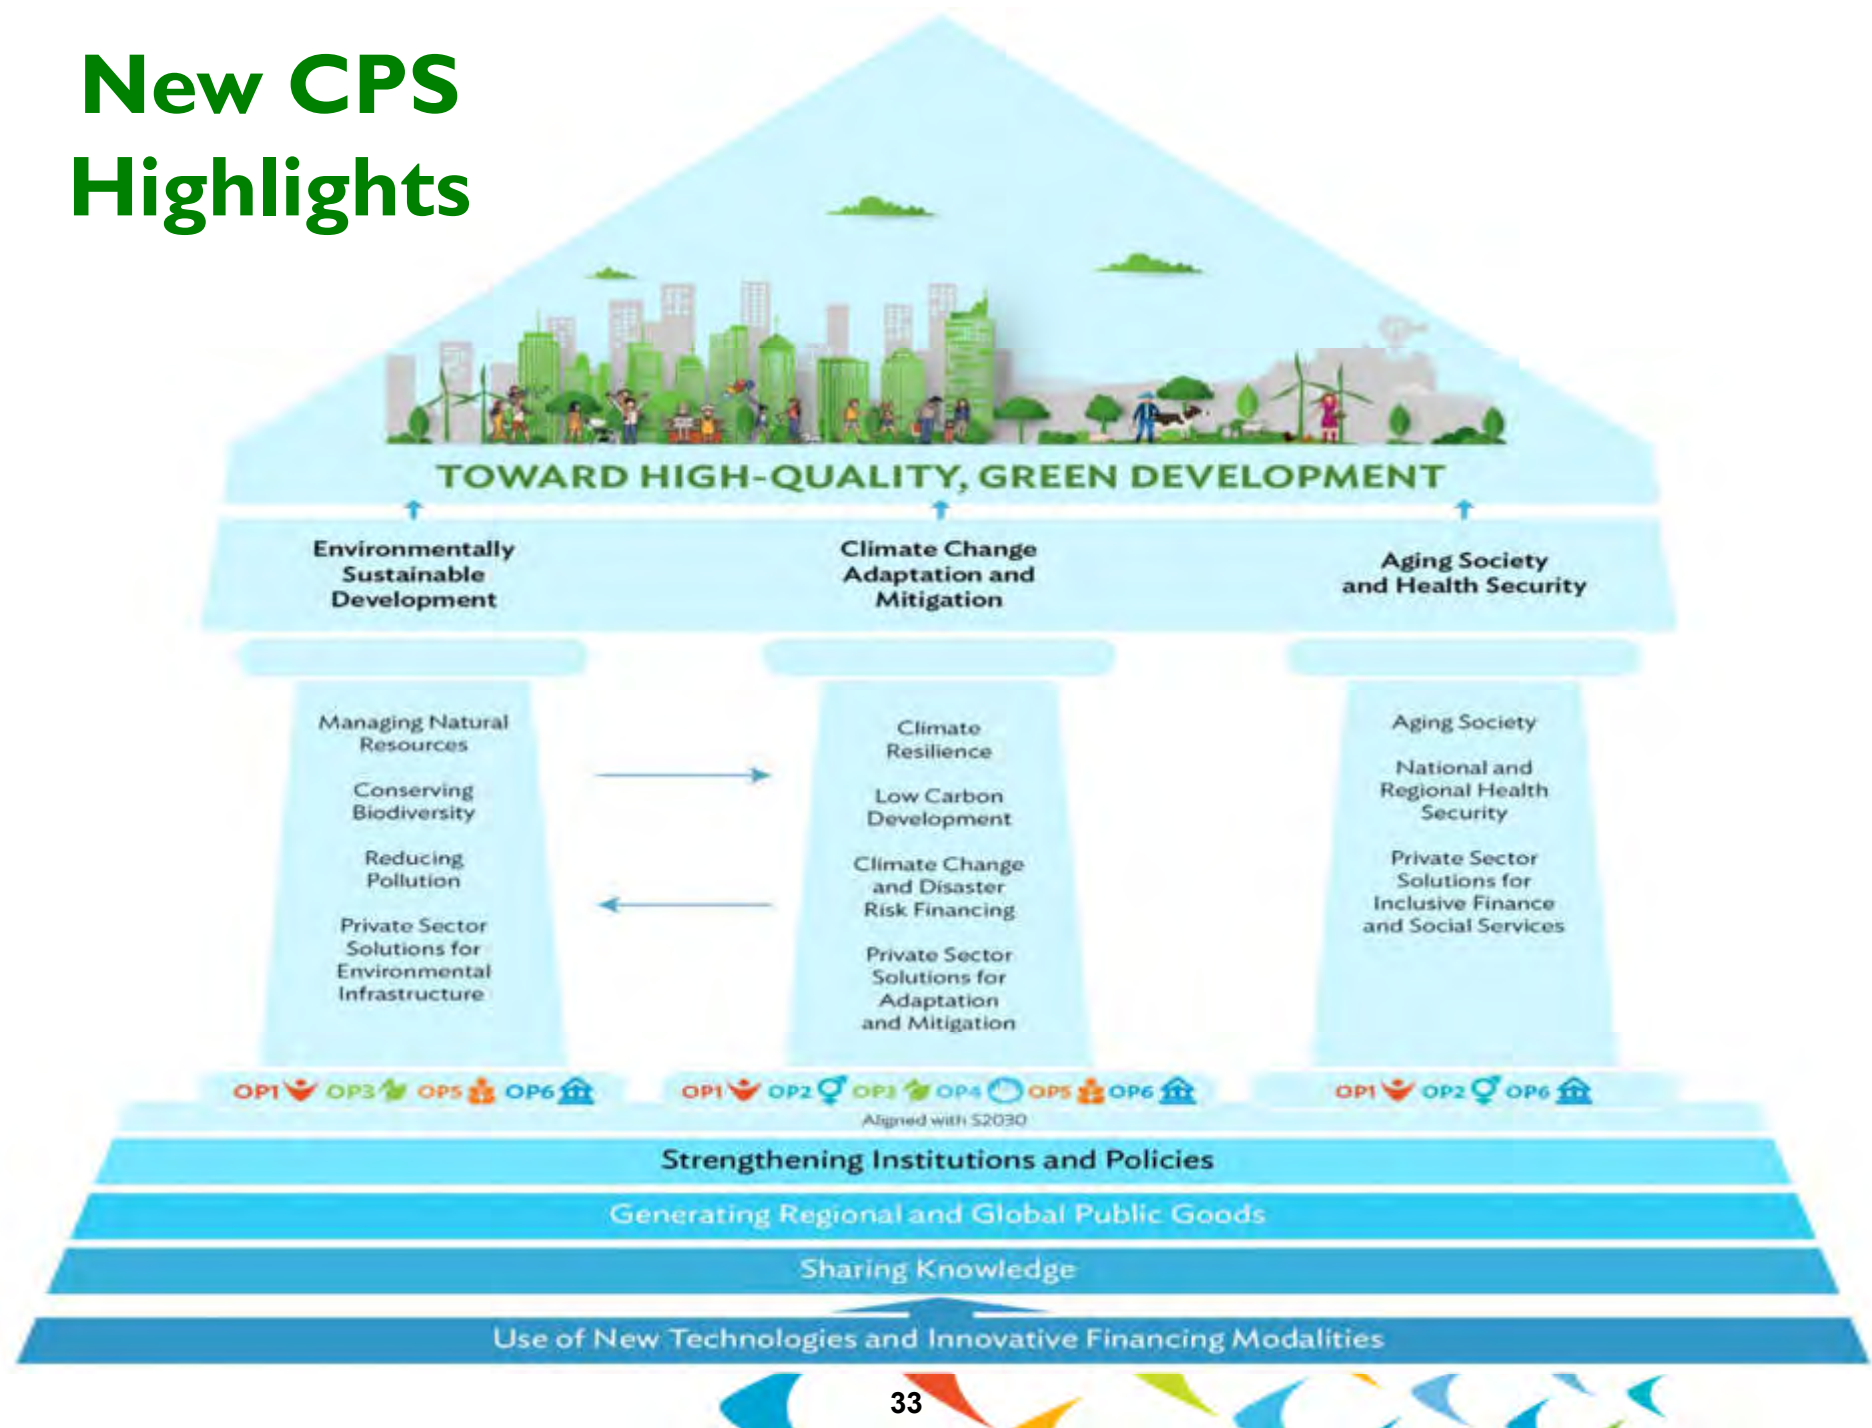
New CPS Highlights

TOWARD HIGH-QUALITY, GREEN DEVELOPMENT

Environmentally Sustainable Development

Climate Change Adaptation and Mitigation

Aging Society and Health Security

Managing Natural Resources

Conserving Biodiversity

Reducing Pollution

Private Sector Solutions for Environmental Infrastructure

Climate Resilience

Low Carbon Development

Climate Change and Disaster Risk Financing

Private Sector Solutions for Adaptation and Mitigation

Aging Society

National and Regional Health Security

Private Sector Solutions for Inclusive Finance and Social Services

OP1 OP3 OP5 OP6

OP1 OP2 OP3 OP4 OP5 OP6

OP1 OP2 OP6

Aligned with S2030

Strengthening Institutions and Policies

Generating Regional and Global Public Goods

Sharing Knowledge

Use of New Technologies and Innovative Financing Modalities

33